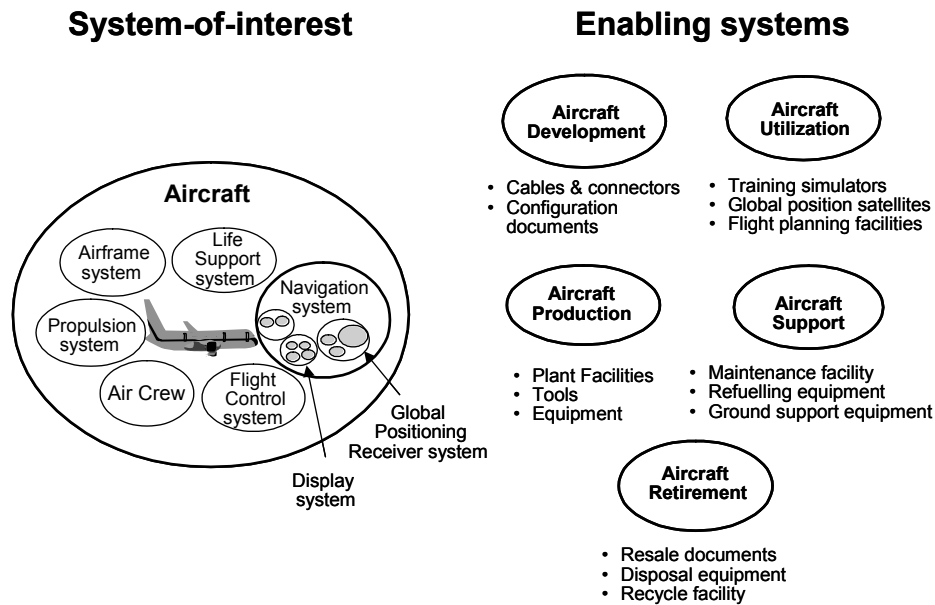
System-of-interest

Aircraft

Airframe system

Life Support system

Navigation system

Propulsion system

Air Crew

Flight Control system

Global Positioning Receiver system

Display system

Enabling systems

Aircraft Development

- Cables & connectors
- Configuration documents

Aircraft Utilization

- Training simulators
- Global position satellites
- Flight planning facilities

Aircraft Production

- Plant Facilities
- Tools
- Equipment

Aircraft Support

- Maintenance facility
- Refuelling equipment
- Ground support equipment

Aircraft Retirement

- Resale documents
- Disposal equipment
- Recycle facility